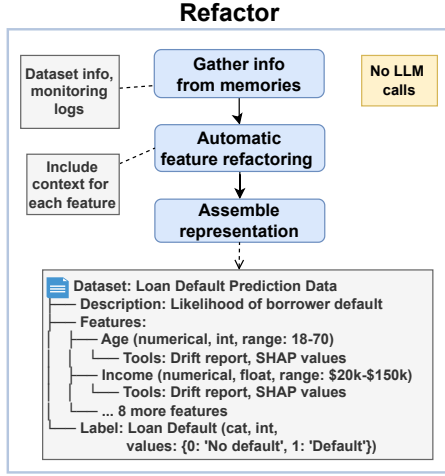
Refactor

Dataset info, monitoring logs

Gather info from memories

No LLM calls

Include context for each feature

Automatic feature refactoring

Assemble representation

Dataset: Loan Default Prediction Data
Description: Likelihood of borrower default
Features:
Age (numerical, int, range: 18-70)
Tools: Drift report, SHAP values
Income (numerical, float, range: \$20k-\$150k)
Tools: Drift report, SHAP values
... 8 more features
Label: Loan Default (cat, int, values: {0: 'No default', 1: 'Default'})